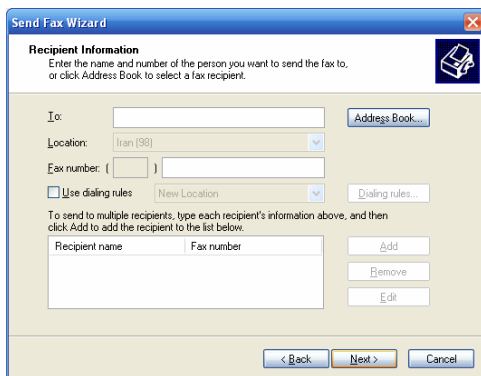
Send Fax Wizard

Recipient Information
Enter the name and number of the person you want to send the fax to, or click Address Book to select a fax recipient.

To:
Address Book...
Location: Iran (98)
Fax number: ( )
Use dialing rules New Location
Dialing rules...

To send to multiple recipients, type each recipient's information above, and then click Add to add the recipient to the list below.

| Recipient name | Fax number |
|---|---|

Add
Remove
Edit

< Back
Next >
Cancel